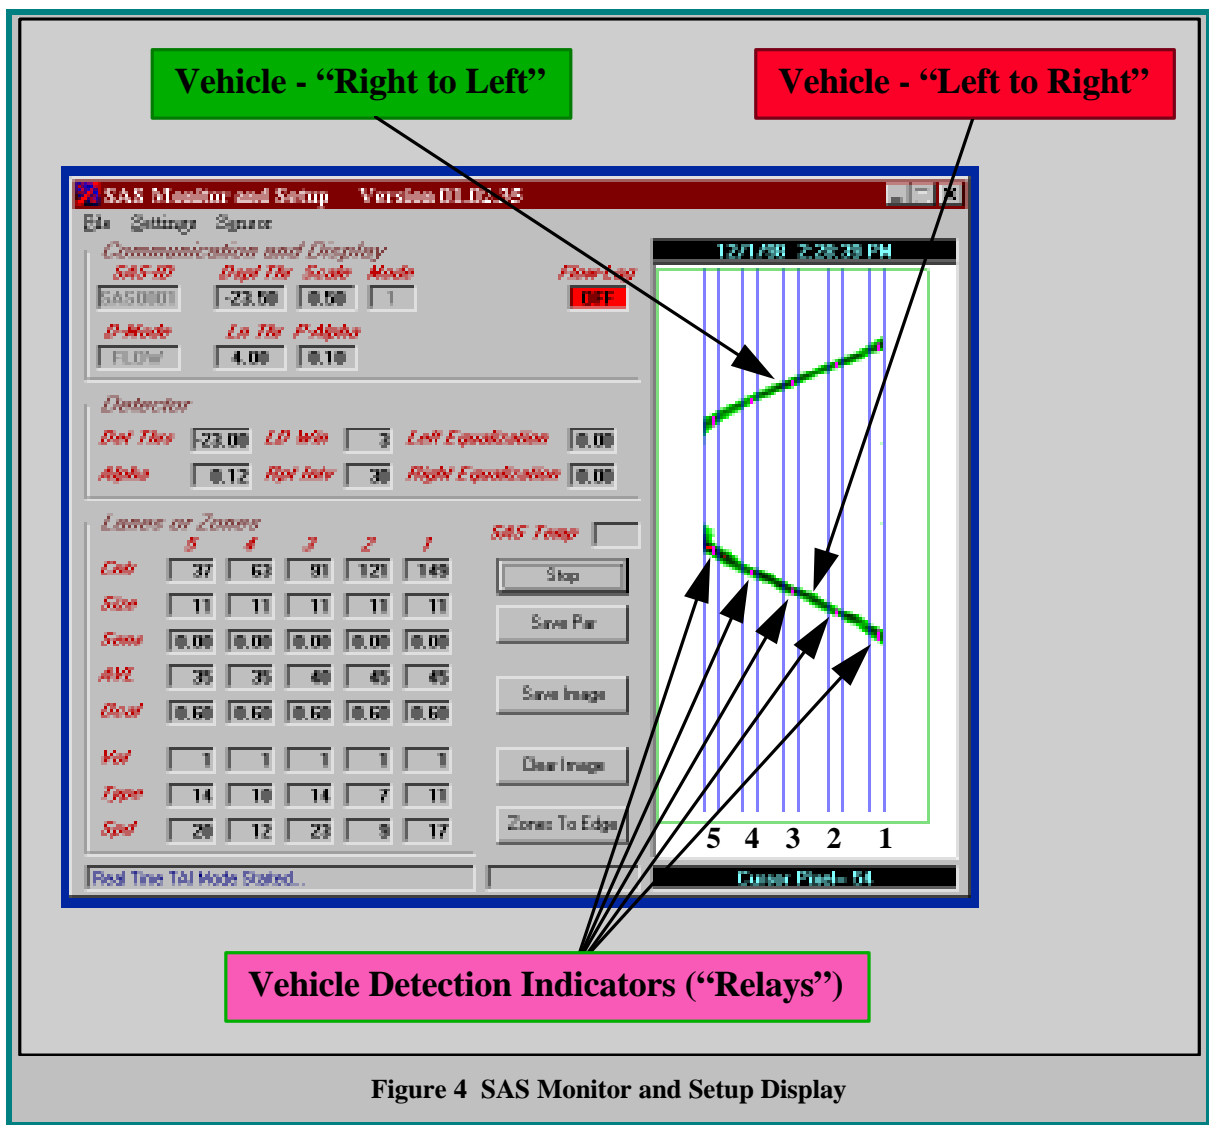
Vehicle - “Right to Left”

Vehicle - “Left to Right”

SAS Monitor and Setup Version 01.02.35

File Settings Sensor

Communication and Display

SAS-ID SAS0001

Dspl Thr -23.50

Scale 0.50

Mode 1

Flow Log OFF

D-Mode FLOW

Ln Thr 4.00

P-Alpha 0.10

Detector

Det Thr -23.00

LD Win 3

Left Equalization 0.00

Alpha 0.12

Rpt Intv 30

Right Equalization 0.00

Lanes or Zones

SAS Temp

| | 5 | 4 | 3 | 2 | 1 |
|---|---|---|---|---|---|
| Cntr | 37 | 63 | 91 | 121 | 149 |
| Size | 11 | 11 | 11 | 11 | 11 |
| Sens | 0.00 | 0.00 | 0.00 | 0.00 | 0.00 |
| AVE | 35 | 35 | 40 | 45 | 45 |
| Occl | 0.60 | 0.60 | 0.60 | 0.60 | 0.60 |
| Vol | 1 | 1 | 1 | 1 | 1 |
| Type | 14 | 10 | 14 | 7 | 11 |
| Spd | 20 | 12 | 23 | 9 | 17 |

Stop

Save Par

Save Image

Clear Image

Zones To Edge

Real Time TAI Mode Started...

12/1/98 2:28:39 PM

5 4 3 2 1

Cursor Pixel= 54

Vehicle Detection Indicators (“Relays”)

Figure 4 SAS Monitor and Setup Display